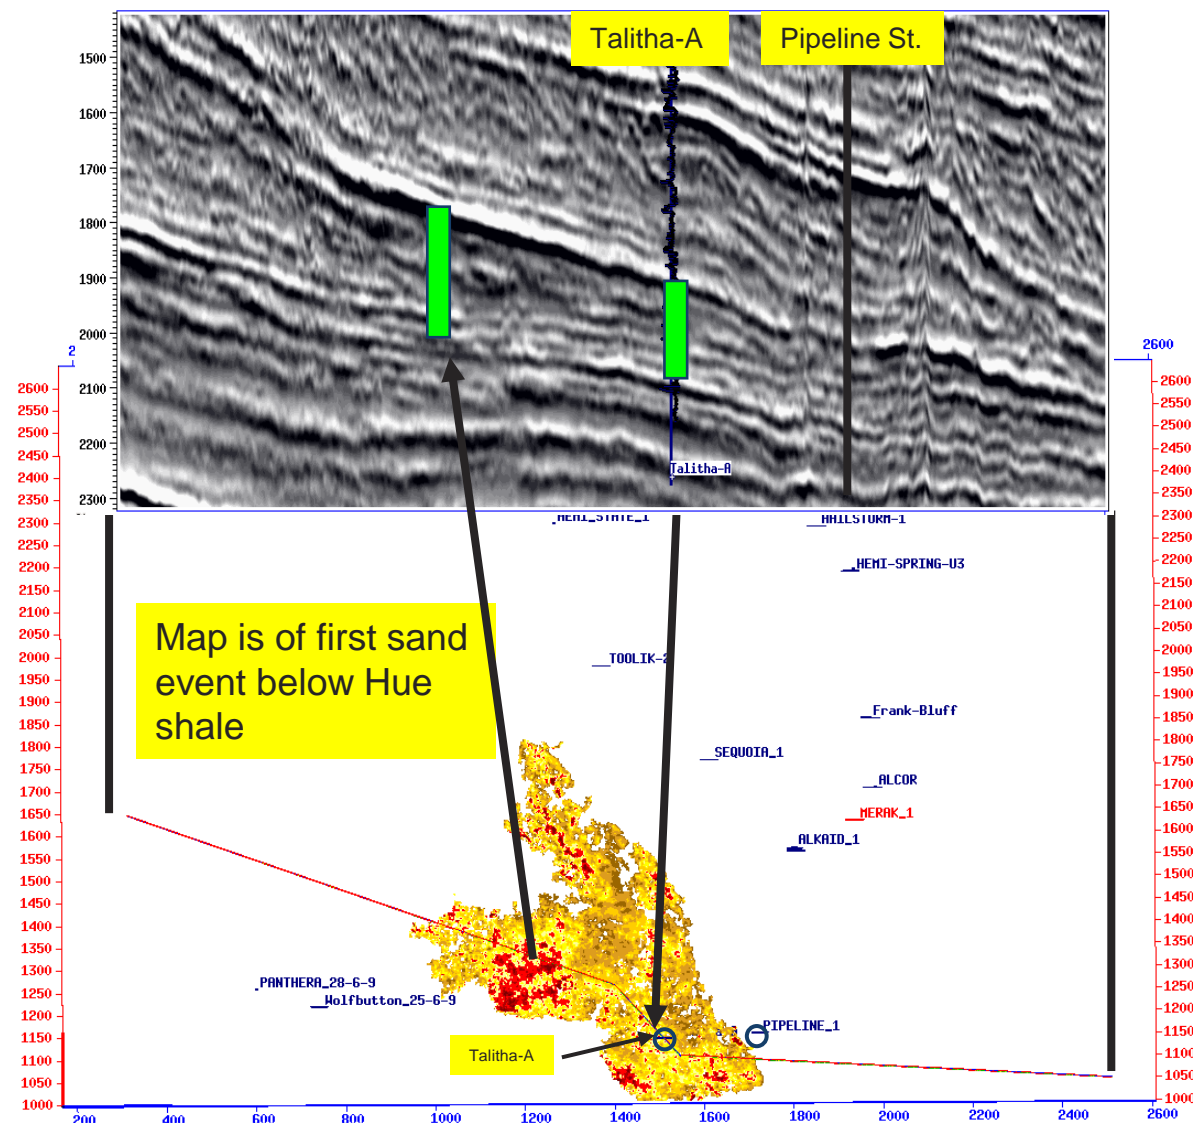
Talitha-A

Pipeline St.

1500
1600
1700
1800
1900
2000
2100
2200
2300

Talitha-A

2

2600
2550
2500
2450
2400
2350
2300
2250
2200
2150
2100
2050
2000
1950
1900
1850
1800
1750
1700
1650
1600
1550
1500
1450
1400
1350
1300
1250
1200
1150
1100
1050
1000

2600

2600
2550
2500
2450
2400
2350
2300
2250
2200
2150
2100
2050
2000
1950
1900
1850
1800
1750
1700
1650
1600
1550
1500
1450
1400
1350
1300
1250
1200
1150
1100
1050
1000

HEMI_STATE_1

HAILSTORM-1

HEMI-SPRING-U3

Map is of first sand event below Hue shale

TOOLIK-2

Frank-Bluff

SEQUOIA_1

ALCOR

MERAK_1

ALKAID_1

PANTHERA_28-6-9

Wolfbutton_25-6-9

PIPELINE_1

Talitha-A

200
400
600
800
1000
1200
1400
1600
1800
2000
2200
2400
2600